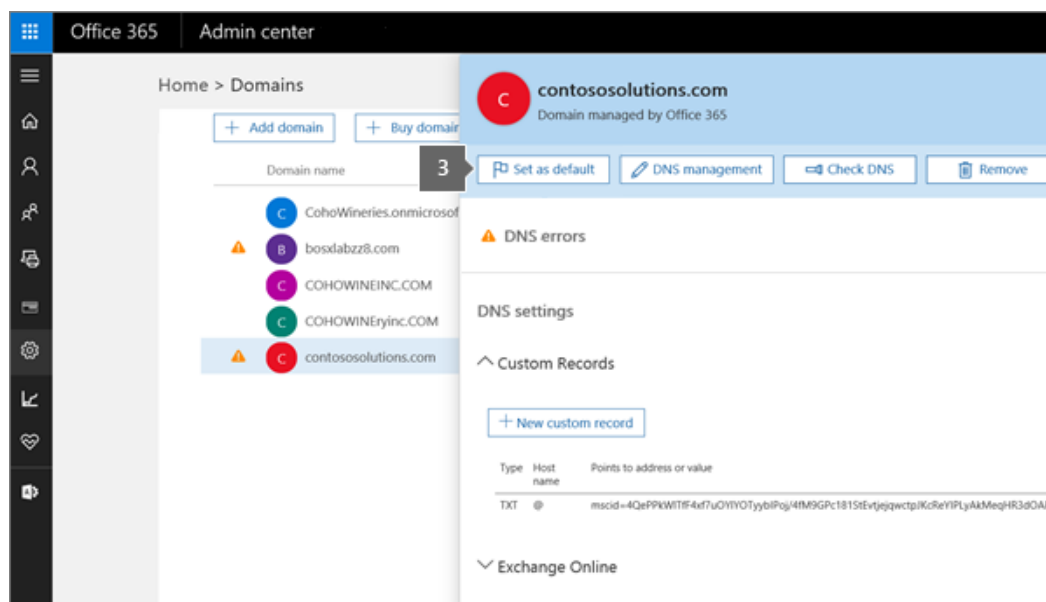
Office 365 Admin center

Home > Domains

+ Add domain + Buy domai

Domain name

C CohoWineries.onmicrosof

B bosxlabzz8.com

C COHOWINEINC.COM

C COHOWINEryinc.COM

C contososolutions.com

C contososolutions.com
Domain managed by Office 365

3 Set as default DNS management Check DNS Remove

DNS errors

DNS settings

Custom Records

+ New custom record

| Type | Host name | Points to address or value |
|---|---|---|
| TXT | @ | mscid=4QePPkWITfF4xf7uOYIYOTyybIPoj/4fM9GPc181StEvtjejqwctpJKcReYIPLyAkMeqHR3dOA |

Exchange Online